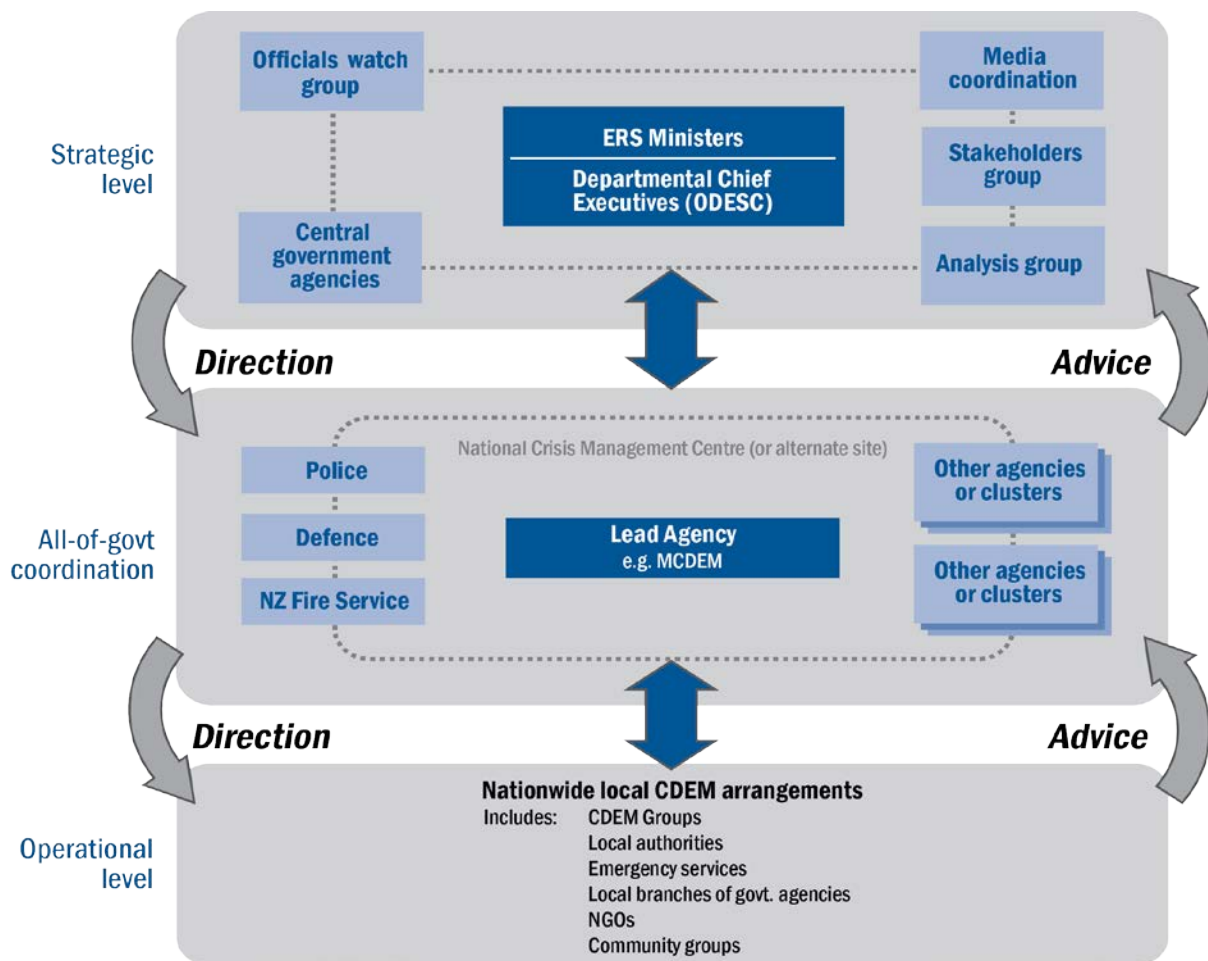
Strategic level

Officials watch group

Media coordination

ERS Ministers

Departmental Chief Executives (ODESC)

Stakeholders group

Central government agencies

Analysis group

Direction

Advice

All-of-govt coordination

National Crisis Management Centre (or alternate site)

Police

Defence

NZ Fire Service

Lead Agency
e.g. MCDEM

Other agencies or clusters

Other agencies or clusters

Direction

Advice

Operational level

Nationwide local CDEM arrangements
Includes: CDEM Groups
Local authorities
Emergency services
Local branches of govt. agencies
NGOs
Community groups